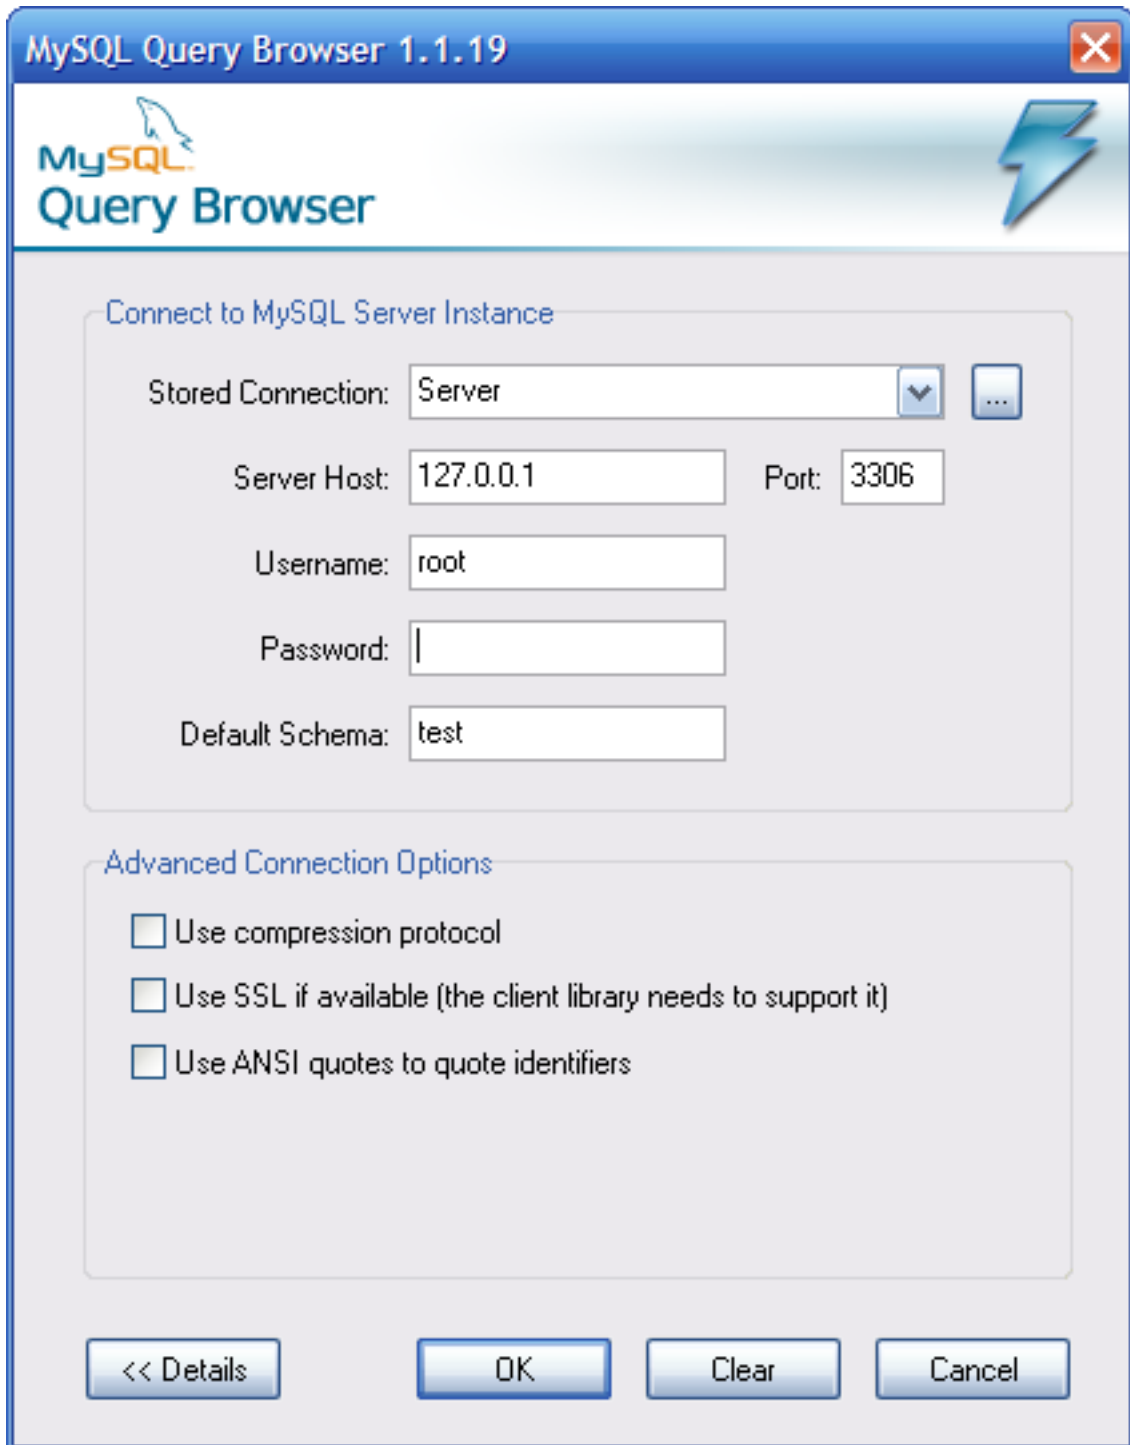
MySQL Query Browser 1.1.19

MySQL
Query Browser

Connect to MySQL Server Instance

Stored Connection: Server ...

Server Host: 127.0.0.1 Port: 3306

Username: root

Password:

Default Schema: test

Advanced Connection Options

Use compression protocol

Use SSL if available (the client library needs to support it)

Use ANSI quotes to quote identifiers

<< Details OK Clear Cancel